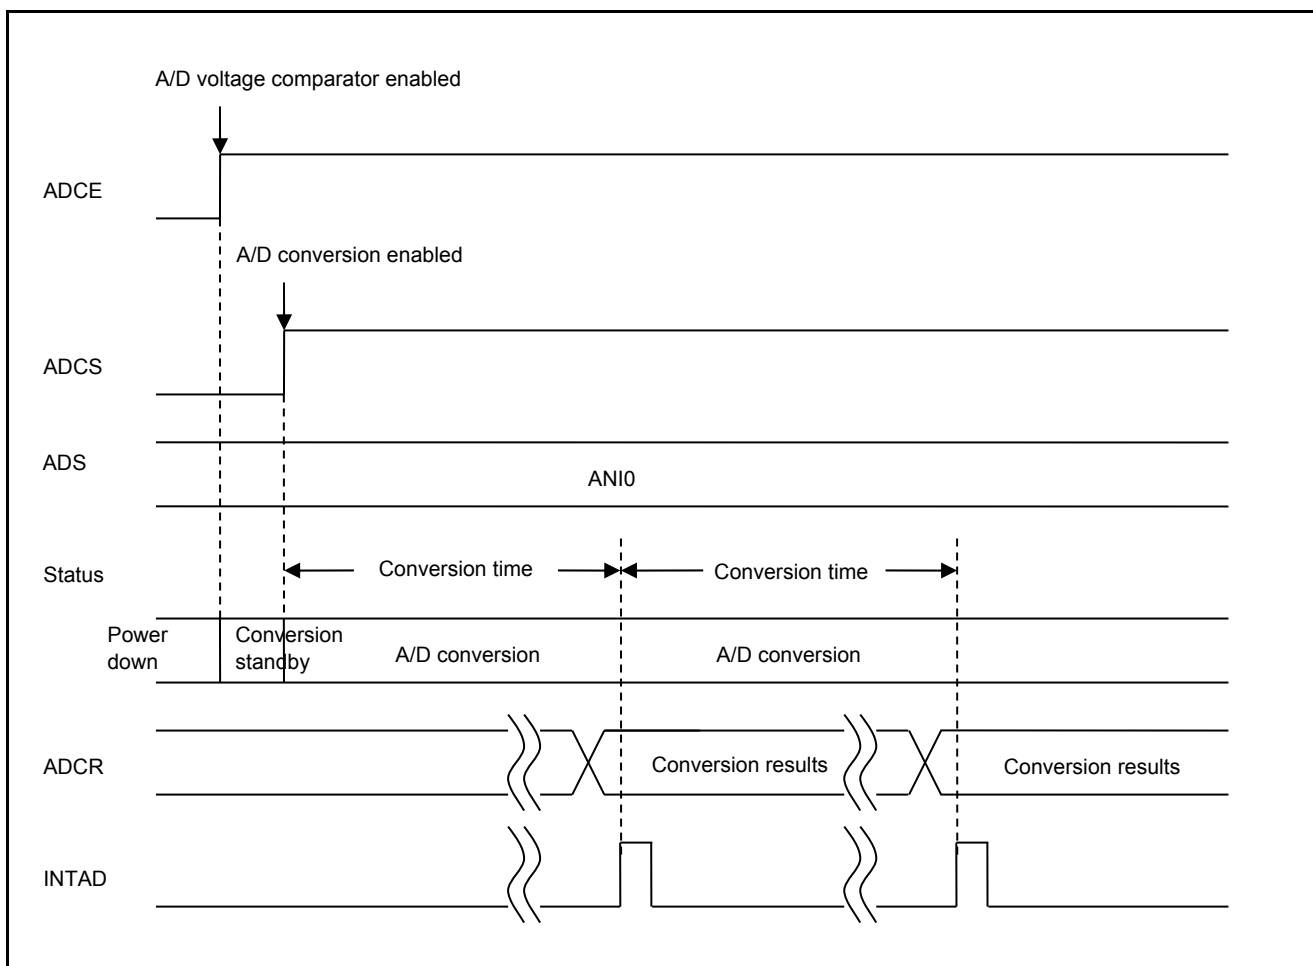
A/D voltage comparator enabled

ADCE

A/D conversion enabled

ADCS

ADS

ANI0

Status

Conversion time

Conversion time

Power down

Conversion standby

A/D conversion

A/D conversion

ADCR

Conversion results

Conversion results

INTAD